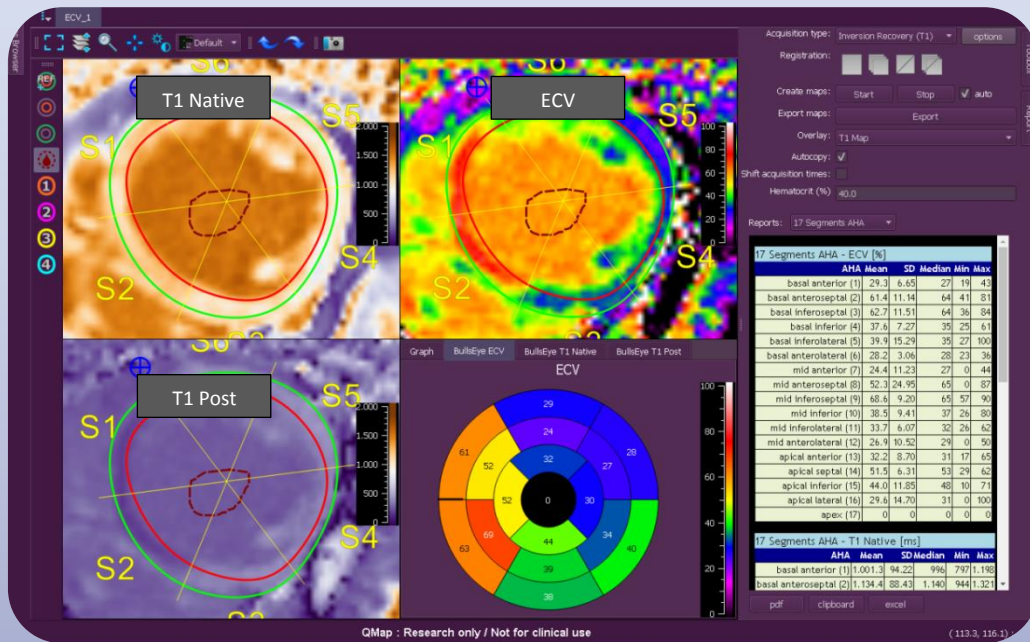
ECV_1

Default

REF

1 2 3 4

Browser

T1 Native

S6 S5 S1 S4 S2

2.000 1.500 1.000 500 0

ECV

100 80 60 40 20 0

T1 Post

Graph BullsEye ECV BullsEye T1 Native BullsEye T1 Post

ECV

29 24 28 32 27 61 52 52 0 30 69 44 34 63 39 40 38

100 80 60 40 20 0

Acquisition type: Inversion Recovery (T1) options

Registration:

Create maps: Start Stop auto

Export maps: Export

Overlay: T1 Map

Autocopy:

Shift acquisition times:

Hematocrit (%) 40.0

Reports: 17 Segments AHA

17 Segments AHA - ECV [%]

| AHA | Mean | SD | Median | Min | Max |
|---|---|---|---|---|---|
| basal anterior (1) | 29.3 | 6.65 | 27 | 19 | 43 |
| basal anteroseptal (2) | 61.4 | 11.14 | 64 | 41 | 81 |
| basal inferoseptal (3) | 62.7 | 11.51 | 64 | 36 | 84 |
| basal inferior (4) | 37.6 | 7.27 | 35 | 25 | 61 |
| basal inferolateral (5) | 39.9 | 15.29 | 35 | 27 | 100 |
| basal anterolateral (6) | 28.2 | 3.06 | 28 | 23 | 36 |
| mid anterior (7) | 24.4 | 11.23 | 27 | 0 | 44 |
| mid anteroseptal (8) | 52.3 | 24.95 | 65 | 0 | 87 |
| mid inferoseptal (9) | 68.6 | 9.20 | 65 | 57 | 90 |
| mid inferior (10) | 38.5 | 9.41 | 37 | 26 | 80 |
| mid inferolateral (11) | 33.7 | 6.07 | 32 | 26 | 62 |
| mid anterolateral (12) | 26.9 | 10.52 | 29 | 0 | 50 |
| apical anterior (13) | 32.2 | 8.70 | 31 | 17 | 65 |
| apical septal (14) | 51.5 | 6.31 | 53 | 29 | 62 |
| apical inferior (15) | 44.0 | 11.85 | 48 | 10 | 71 |
| apical lateral (16) | 29.6 | 14.70 | 31 | 0 | 100 |
| apex (17) | 0 | 0 | 0 | 0 | 0 |

17 Segments AHA - T1 Native [ms]

| AHA | Mean | SD | Median | Min | Max |
|---|---|---|---|---|---|
| basal anterior (1) | 1.001.3 | 94.22 | 996 | 797 | 1.198 |
| basal anteroseptal (2) | 1.134.4 | 88.43 | 1.140 | 944 | 1.321 |

pdf clipboard excel

QMap : Research only / Not for clinical use

( 113.3, 116.1)